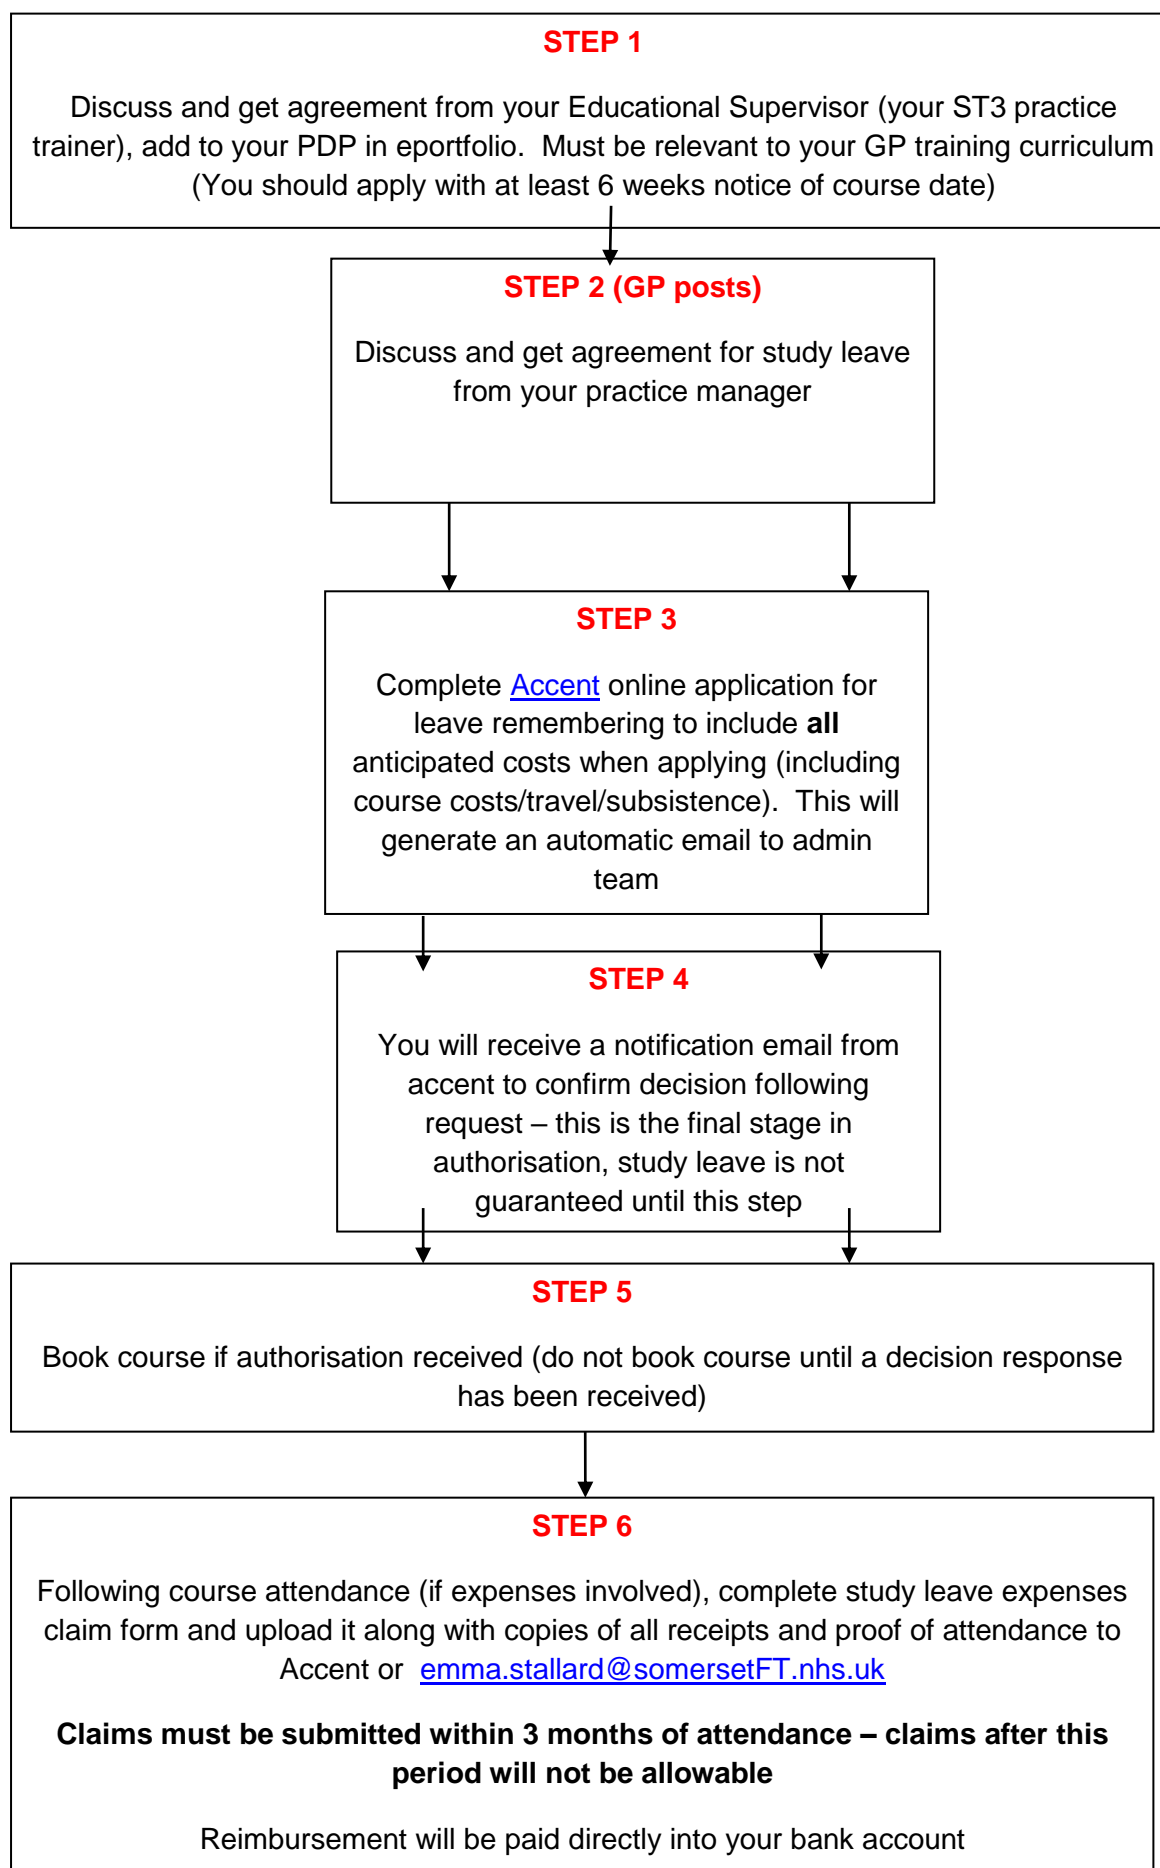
STEP 1

Discuss and get agreement from your Educational Supervisor (your ST3 practice trainer), add to your PDP in eportfolio. Must be relevant to your GP training curriculum (You should apply with at least 6 weeks notice of course date)

STEP 2 (GP posts)

Discuss and get agreement for study leave from your practice manager

STEP 3

Complete Accent online application for leave remembering to include **all** anticipated costs when applying (including course costs/travel/subsistence). This will generate an automatic email to admin team

STEP 4

You will receive a notification email from accent to confirm decision following request – this is the final stage in authorisation, study leave is not guaranteed until this step

STEP 5

Book course if authorisation received (do not book course until a decision response has been received)

STEP 6

Following course attendance (if expenses involved), complete study leave expenses claim form and upload it along with copies of all receipts and proof of attendance to Accent or emma.stallard@somersetFT.nhs.uk

**Claims must be submitted within 3 months of attendance – claims after this period will not be allowable**

Reimbursement will be paid directly into your bank account